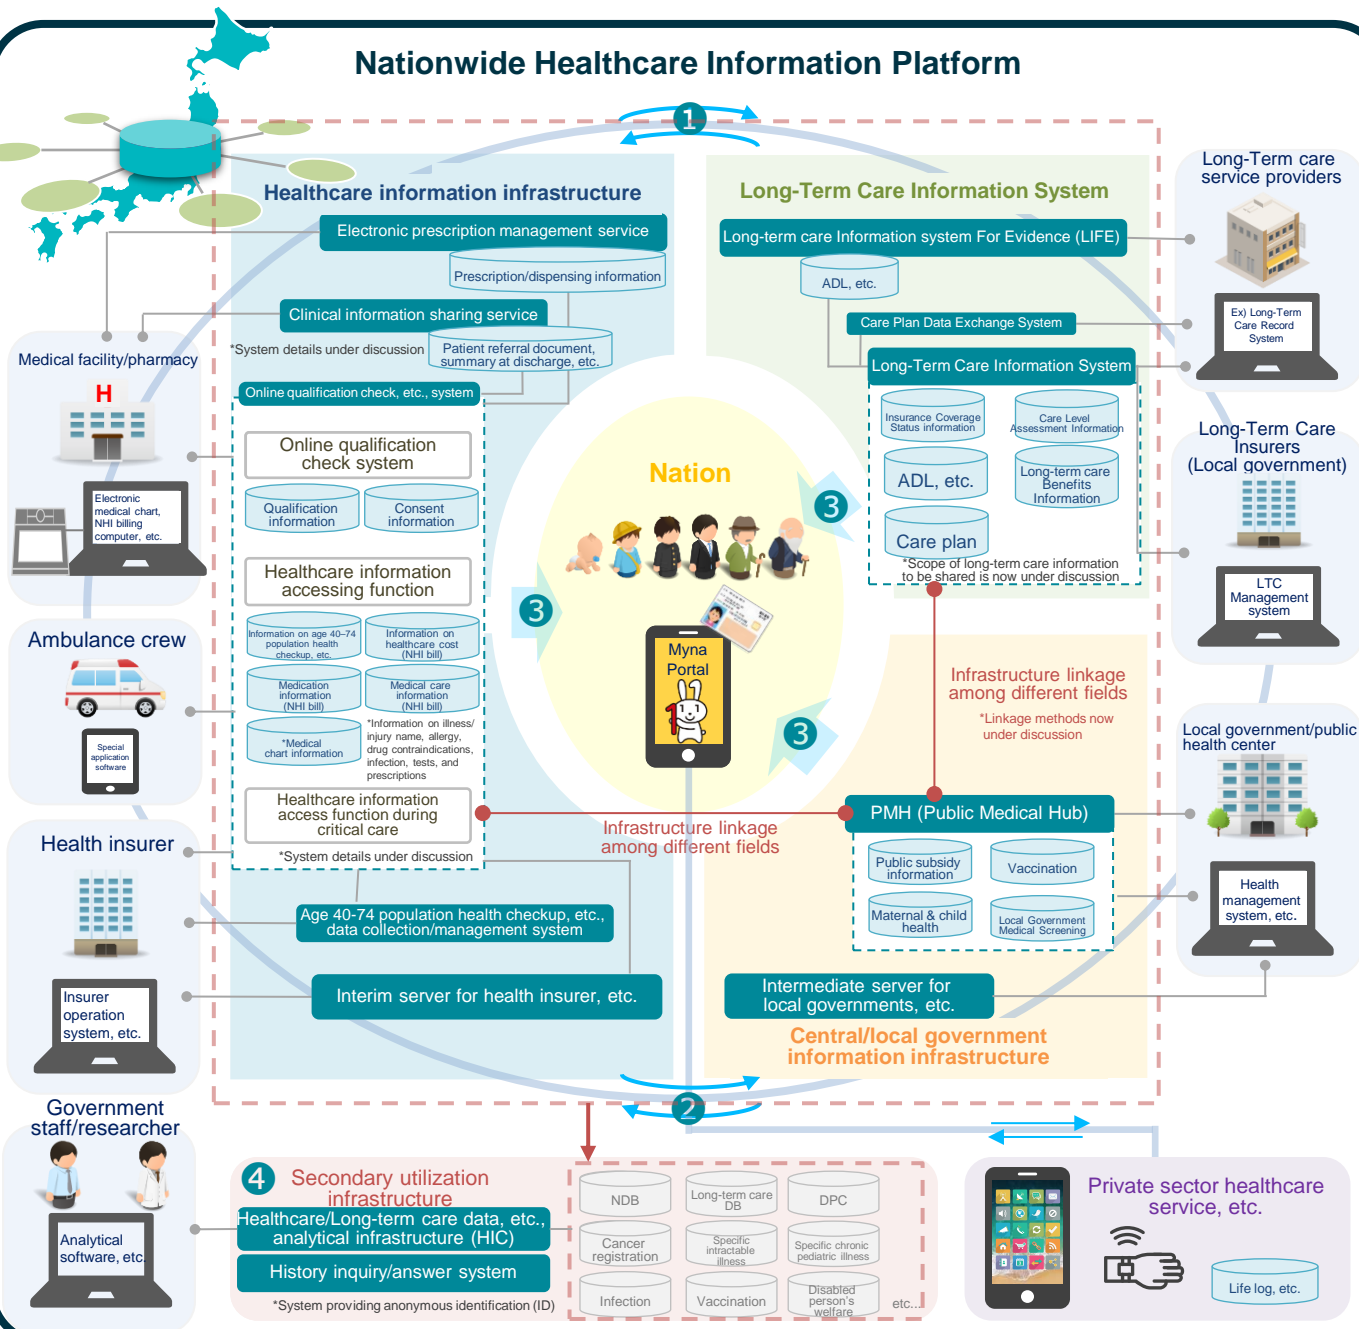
Nationwide Healthcare Information Platform

1

Healthcare information infrastructure

Electronic prescription management service

Prescription/dispensing information

Clinical information sharing service

*System details under discussion

Patient referral document, summary at discharge, etc.

Online qualification check, etc., system

Online qualification check system

Qualification information

Consent information

Healthcare information accessing function

Information on age 40–74 population health checkup, etc.

Information on healthcare cost (NHI bill)

Medication information (NHI bill)

Medical care information (NHI bill)

*Medical chart information

*Information on illness/ injury name, allergy, drug contraindications, infection, tests, and prescriptions

Healthcare information access function during critical care

*System details under discussion

Age 40-74 population health checkup, etc., data collection/management system

Interim server for health insurer, etc.

Long-Term Care Information System

Long-term care Information system For Evidence (LIFE)

ADL, etc.

Care Plan Data Exchange System

Long-Term Care Information System

Insurance Coverage Status information

Care Level Assessment Information

ADL, etc.

Long-term care Benefits Information

Care plan

*Scope of long-term care information to be shared is now under discussion

Nation

3

3

3

Myna Portal

Infrastructure linkage among different fields

*Linkage methods now under discussion

PMH (Public Medical Hub)

Public subsidy information

Vaccination

Maternal & child health

Local Government Medical Screening

Infrastructure linkage among different fields

Intermediate server for local governments, etc.

Central/local government information infrastructure

2

Medical facility/pharmacy

H

Electronic medical chart, NHI billing computer, etc.

Ambulance crew

Special application software

Health insurer

Insurer operation system, etc.

Government staff/researcher

Analytical software, etc

Long-Term care service providers

Ex) Long-Term Care Record System

Long-Term Care Insurers (Local government)

LTC Management system

Local government/public health center

Health management system, etc.

4 Secondary utilization infrastructure

Healthcare/Long-term care data, etc., analytical infrastructure (HIC)

History inquiry/answer system

*System providing anonymous identification (ID)

NDB

Long-term care DB

DPC

Cancer registration

Specific intractable illness

Specific chronic pediatric illness

Infection

Vaccination

Disabled person's welfare

etc...

Private sector healthcare service, etc.

Life log, etc.